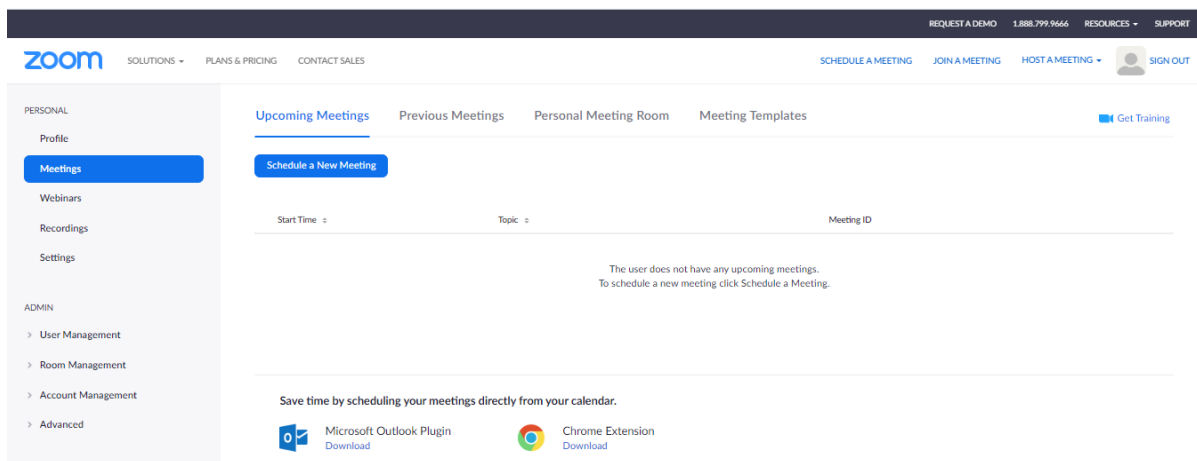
REQUEST A DEMO 1.888.799.9666 RESOURCES ▾ SUPPORT

zoom SOLUTIONS ▾ PLANS & PRICING CONTACT SALES SCHEDULE A MEETING JOIN A MEETING HOST A MEETING ▾ SIGN OUT

PERSONAL

Profile

Meetings

Webinars

Recordings

Settings

ADMIN

> User Management

> Room Management

> Account Management

> Advanced

Upcoming Meetings Previous Meetings Personal Meeting Room Meeting Templates

Get Training

Schedule a New Meeting

| Start Time | Topic | Meeting ID |
|---|---|---|

The user does not have any upcoming meetings.
To schedule a new meeting click Schedule a Meeting.

Save time by scheduling your meetings directly from your calendar.

Microsoft Outlook Plugin
Download

Chrome Extension
Download